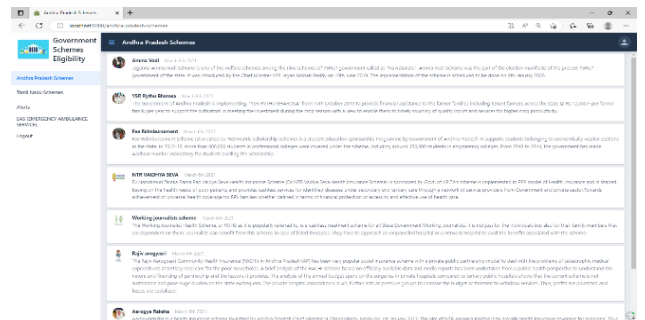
Andhra Pradesh Schemes

localhost:3000/andhra-pradesh-schemes

Government Schemes Eligibility

Andhra Pradesh Schemes

Tamil Nadu Schemes

Alerts

EAS EMERGENCY AMBULANCE SERVICES

Logout

Andhra Pradesh Schemes

Amma Vodi

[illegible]

YSR Rythu Bharosa

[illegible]

Fee Reimbursement

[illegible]

NTR VAIDHYA SEVA

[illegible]

Working journalists scheme

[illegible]

Rajiv aarogyasri

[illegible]

Aarogya Raksha

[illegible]